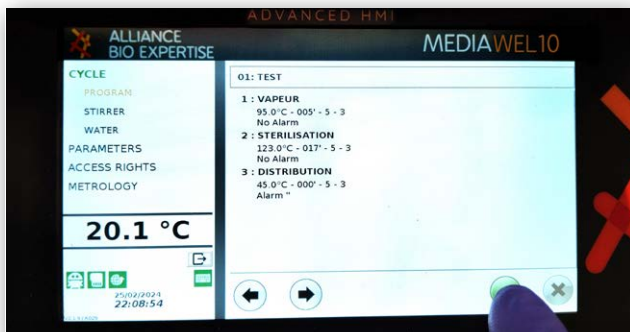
ADVANCED HMI

ALLIANCE BIO EXPERTISE

MEDIAWEL10

CYCLE
PROGRAM
STIRRER
WATER
PARAMETERS
ACCESS RIGHTS
METROLOGY

20.1 °C

25/02/2024
22:08:54

01: TEST

1 : VAPEUR
95.0°C - 005' - 5 - 3
No Alarm

2 : STERILISATION
123.0°C - 017' - 5 - 3
No Alarm

3 : DISTRIBUTION
45.0°C - 000' - 5 - 3
Alarm "